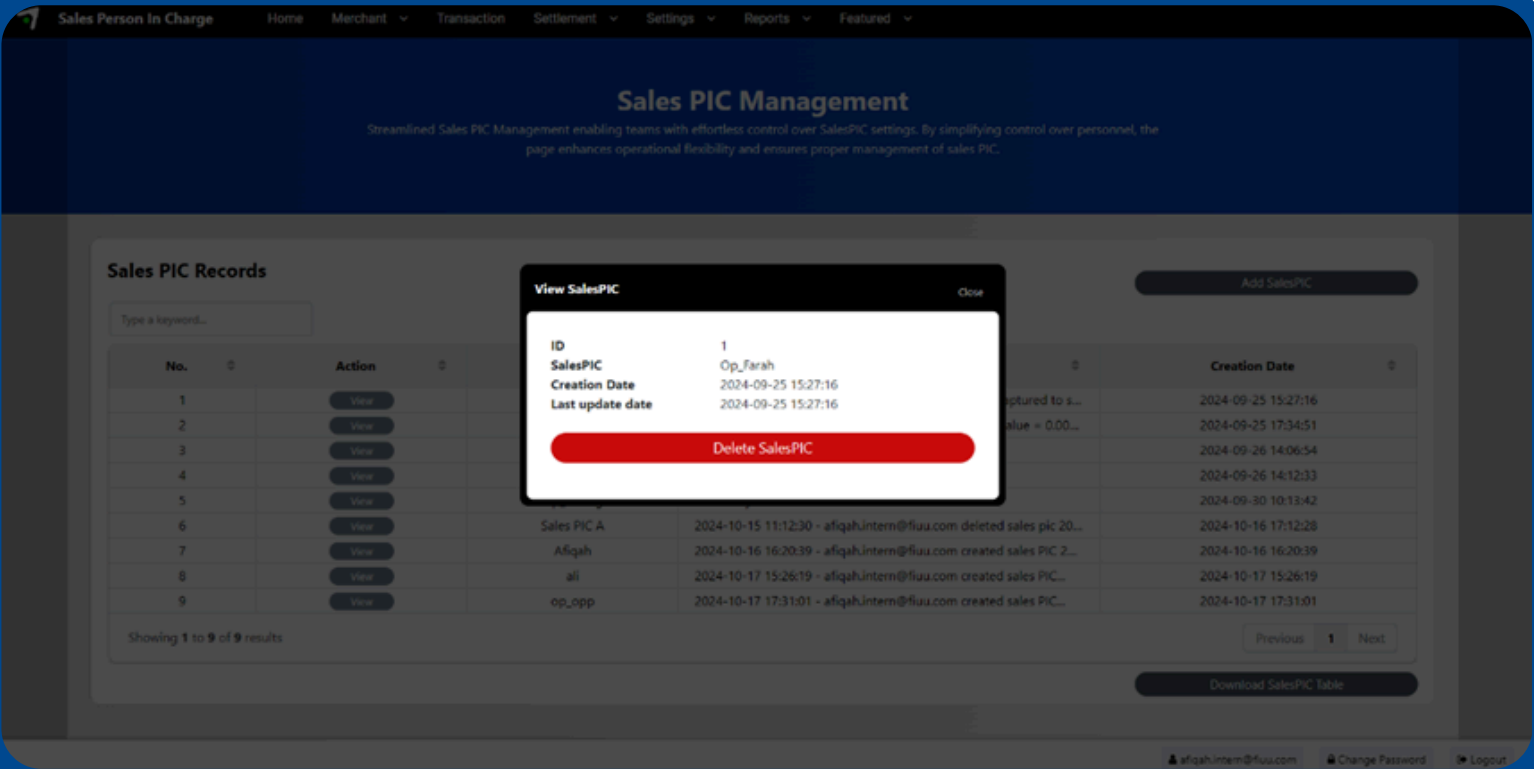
Sales Person In Charge Home Merchant Transaction Settlement Settings Reports Featured

Sales PIC Management

Streamlined Sales PIC Management enabling teams with effortless control over SalesPIC settings. By simplifying control over personnel, the page enhances operational flexibility and ensures proper management of sales PIC.

Sales PIC Records

Type a keyword...

Add SalesPIC

| No. | Action | | | Creation Date |
|---|---|---|---|---|
| 1 | View | | ...ptured to s... | 2024-09-25 15:27:16 |
| 2 | View | | ...alue = 0.00... | 2024-09-25 17:34:51 |
| 3 | View | | | 2024-09-26 14:06:54 |
| 4 | View | | | 2024-09-26 14:12:33 |
| 5 | View | | | 2024-09-30 10:13:42 |
| 6 | View | Sales PIC A | 2024-10-15 11:12:30 - afiqah.intern@fiuu.com deleted sales pic 20... | 2024-10-16 17:12:28 |
| 7 | View | Afiqah | 2024-10-16 16:20:39 - afiqah.intern@fiuu.com created sales PIC 2... | 2024-10-16 16:20:39 |
| 8 | View | ali | 2024-10-17 15:26:19 - afiqah.intern@fiuu.com created sales PIC... | 2024-10-17 15:26:19 |
| 9 | View | op_opp | 2024-10-17 17:31:01 - afiqah.intern@fiuu.com created sales PIC... | 2024-10-17 17:31:01 |

Showing 1 to 9 of 9 results

Previous 1 Next

Download SalesPIC Table

View SalesPIC

Close

| | |
|---|---|
| ID | 1 |
| SalesPIC | Op_Farah |
| Creation Date | 2024-09-25 15:27:16 |
| Last update date | 2024-09-25 15:27:16 |

Delete SalesPIC

afiqah.intern@fiuu.com Change Password Logout